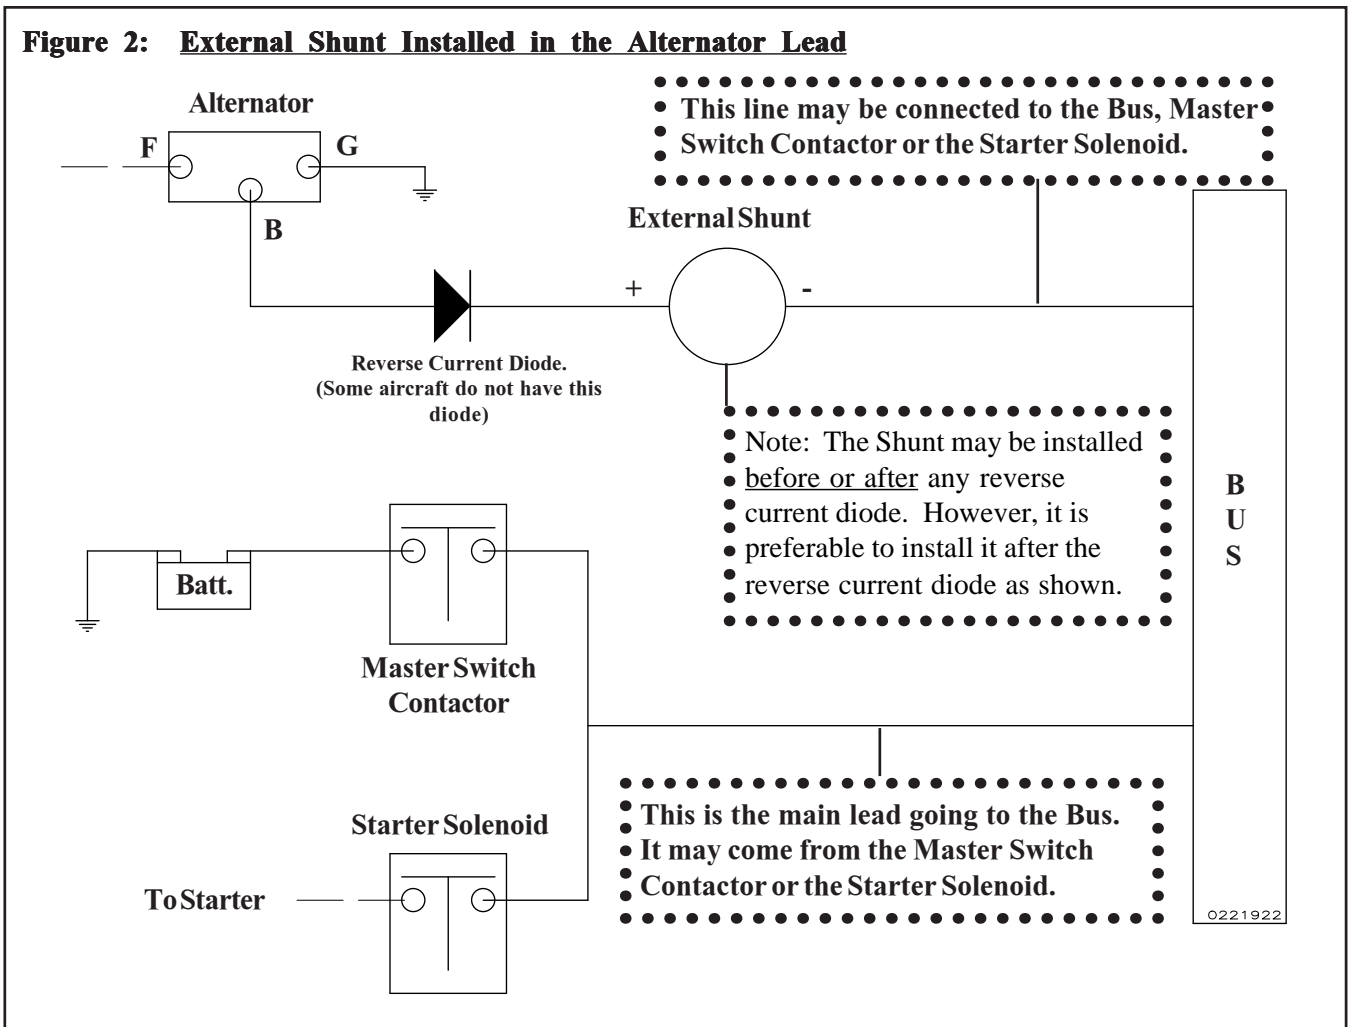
Figure 2: External Shunt Installed in the Alternator Lead

Alternator

F

G

B

This line may be connected to the Bus, Master Switch Contactor or the Starter Solenoid.

External Shunt

+

-

Reverse Current Diode. (Some aircraft do not have this diode)

Note: The Shunt may be installed before or after any reverse current diode. However, it is preferable to install it after the reverse current diode as shown.

B
U
S

Batt.

Master Switch Contactor

Starter Solenoid

To Starter

This is the main lead going to the Bus. It may come from the Master Switch Contactor or the Starter Solenoid.

0221922